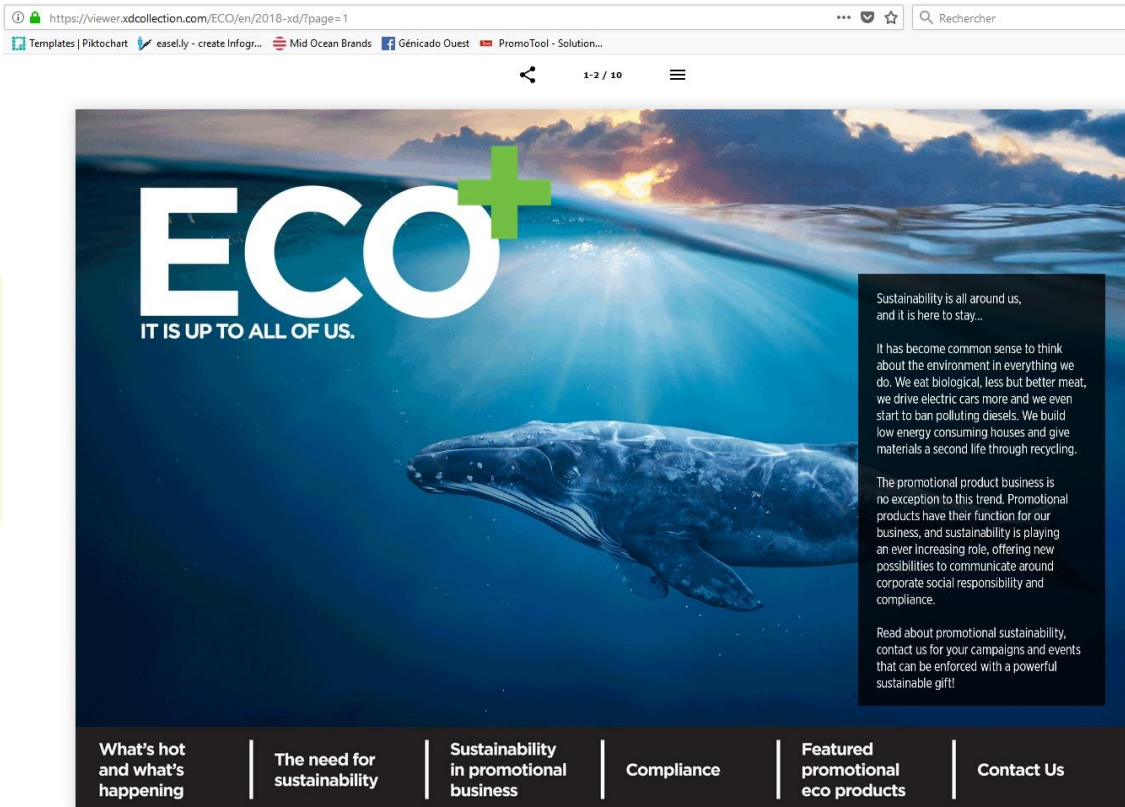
https://viewer.xdcollection.com/ECO/en/2018-xd/?page=1

Rechercher

Templates | Piktochart   easel.ly - create Infogr...   Mid Ocean Brands   Génicado Ouest   PromoTool - Solution...

1-2 / 10

ECO+
IT IS UP TO ALL OF US.

Sustainability is all around us, and it is here to stay...

It has become common sense to think about the environment in everything we do. We eat biological, less but better meat, we drive electric cars more and we even start to ban polluting diesels. We build low energy consuming houses and give materials a second life through recycling.

The promotional product business is no exception to this trend. Promotional products have their function for our business, and sustainability is playing an ever increasing role, offering new possibilities to communicate around corporate social responsibility and compliance.

Read about promotional sustainability, contact us for your campaigns and events that can be enforced with a powerful sustainable gift!

What's hot and what's happening | The need for sustainability | Sustainability in promotional business | Compliance | Featured promotional eco products | Contact Us